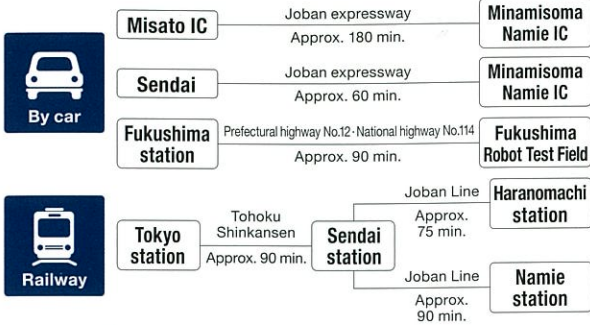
By car

Misato IC — Joban expressway Approx. 180 min. — Minamisoma Namie IC

Sendai — Joban expressway Approx. 60 min. — Minamisoma Namie IC

Fukushima station — Prefectural highway No.12・National highway No.114 Approx. 90 min. — Fukushima Robot Test Field

Railway

Tokyo station — Tohoku Shinkansen Approx. 90 min. — Sendai station

Sendai station — Joban Line Approx. 75 min. — Haranomachi station

Sendai station — Joban Line Approx. 90 min. — Namie station